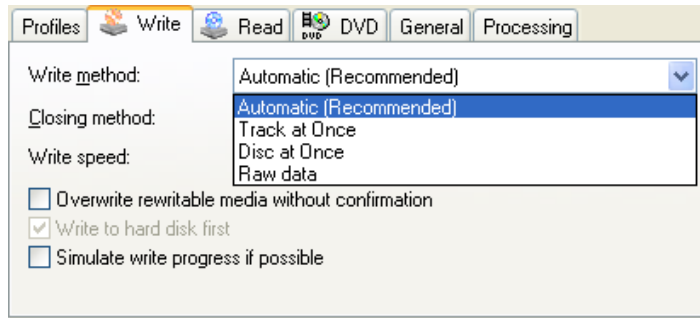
Profiles Write Read DVD General Processing

Write method: Automatic (Recommended)

Closing method:

Write speed:

Automatic (Recommended)
Track at Once
Disc at Once
Raw data

Overwrite rewritable media without confirmation

Write to hard disk first

Simulate write progress if possible